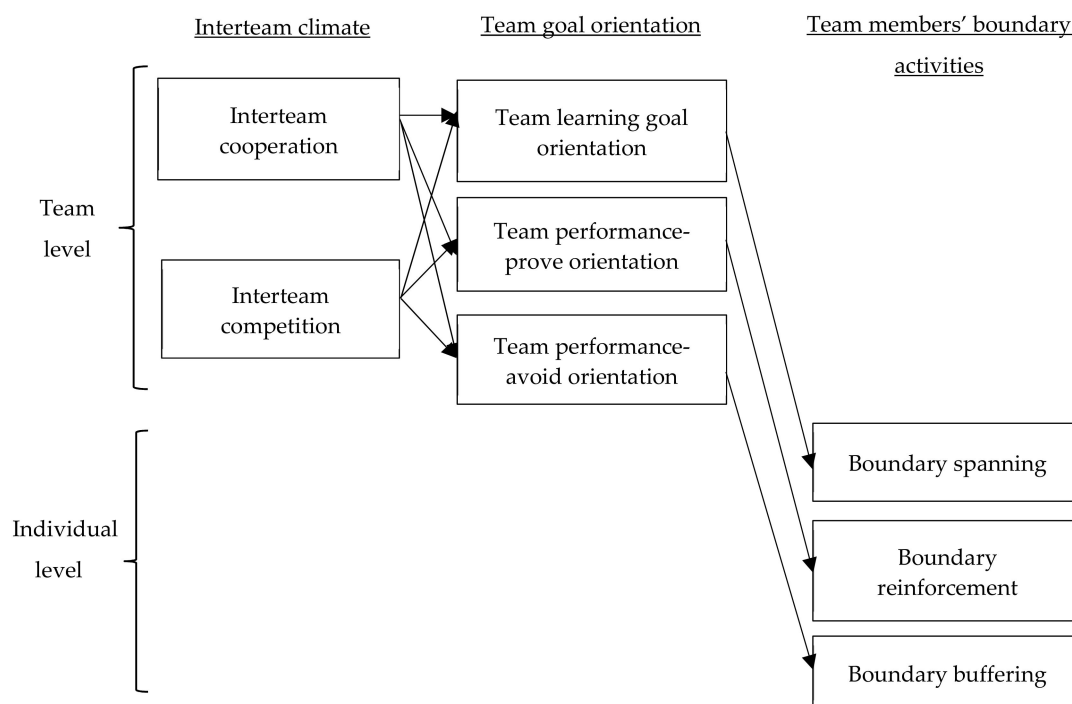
Interteam climate

Team goal orientation

Team members' boundary activities

Team level

Interteam cooperation

Interteam competition

Team learning goal orientation

Team performance-prove orientation

Team performance-avoid orientation

Individual level

Boundary spanning

Boundary reinforcement

Boundary buffering